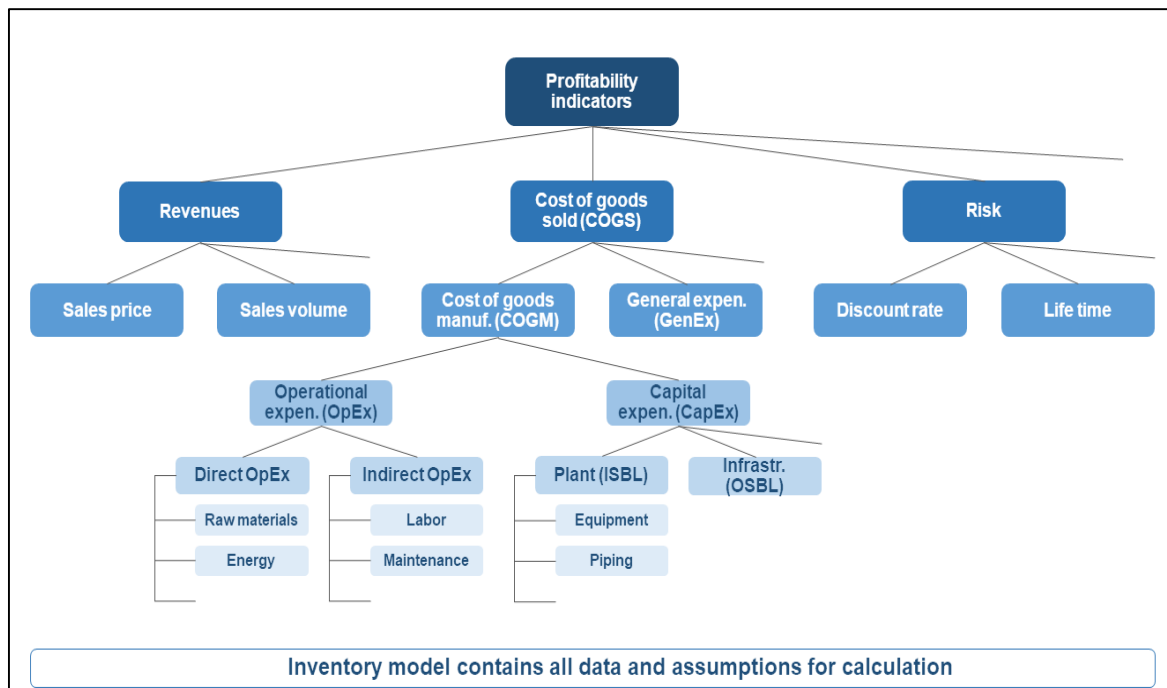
Profitability indicators

Revenues

Cost of goods sold (COGS)

Risk

Sales price

Sales volume

Cost of goods manuf. (COGM)

General expen. (GenEx)

Discount rate

Life time

Operational expen. (OpEx)

Capital expen. (CapEx)

Direct OpEx

Raw materials

Energy

Indirect OpEx

Labor

Maintenance

Plant (ISBL)

Equipment

Piping

Infrastr. (OSBL)

Inventory model contains all data and assumptions for calculation